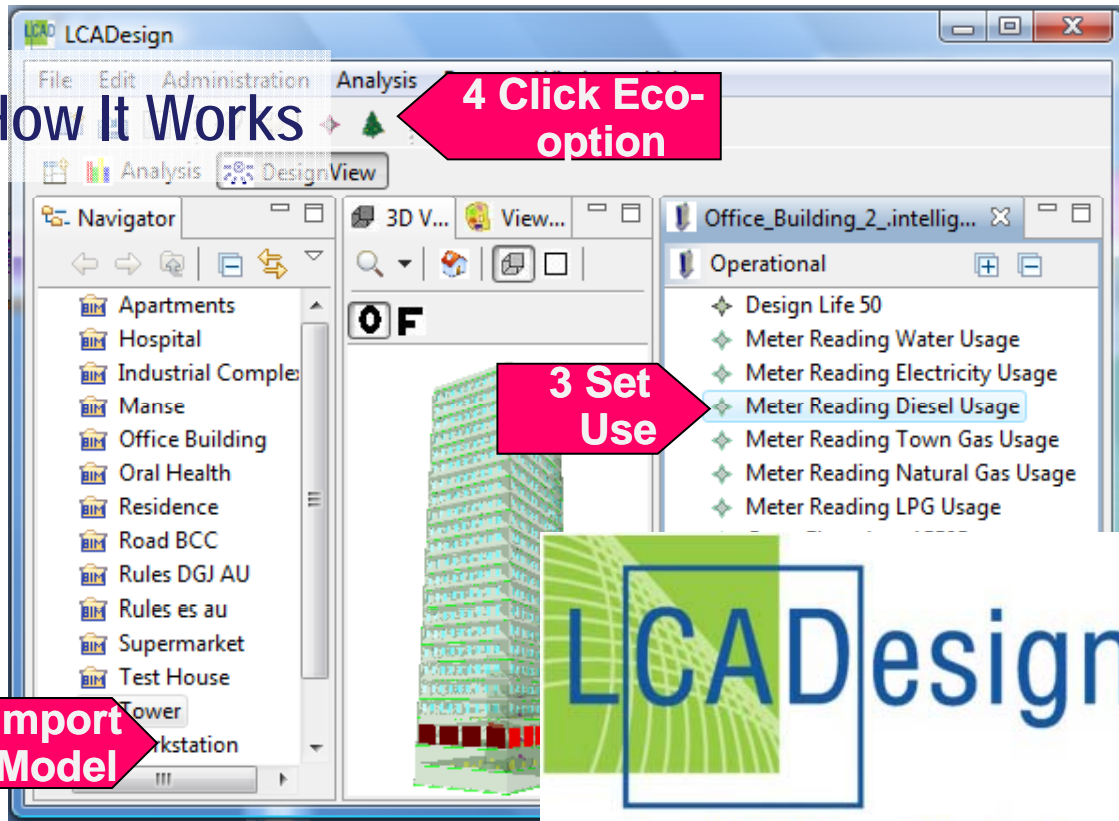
LCADesign

File Edit Administration Analysis

How It Works

4 Click Eco-option

Analysis DesignView

Navigator

Apartments
Hospital
Industrial Comple
Manse
Office Building
Oral Health
Residence
Road BCC
Rules DGJ AU
Rules es au
Supermarket
Test House
Tower
rkstation

mport Model

3D V... View...

O F

3 Set Use

Office_Building_2_.intellig...

Operational

Design Life 50
Meter Reading Water Usage
Meter Reading Electricity Usage
Meter Reading Diesel Usage
Meter Reading Town Gas Usage
Meter Reading Natural Gas Usage
Meter Reading LPG Usage

LCADesign